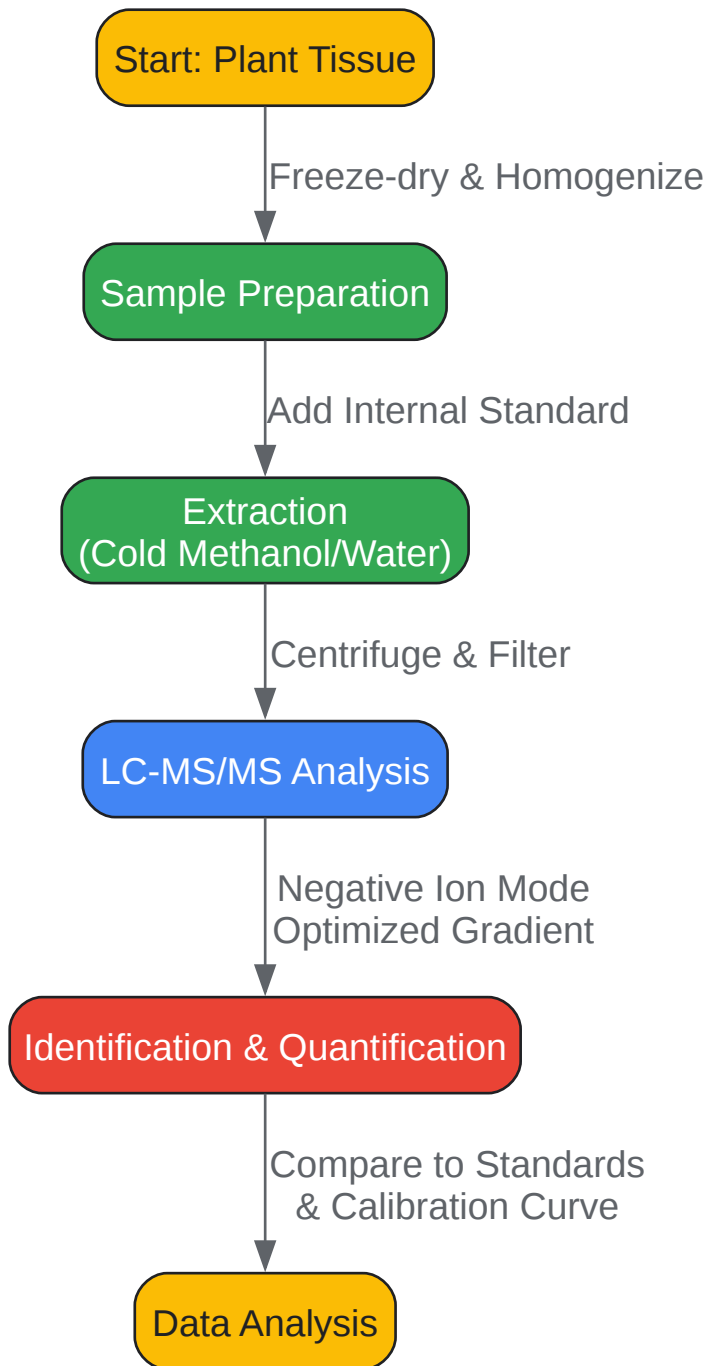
Start: Plant Tissue

Freeze-dry & Homogenize

Sample Preparation

Add Internal Standard

Extraction
(Cold Methanol/Water)

Centrifuge & Filter

LC-MS/MS Analysis

Negative Ion Mode
Optimized Gradient

Identification & Quantification

Compare to Standards
& Calibration Curve

Data Analysis